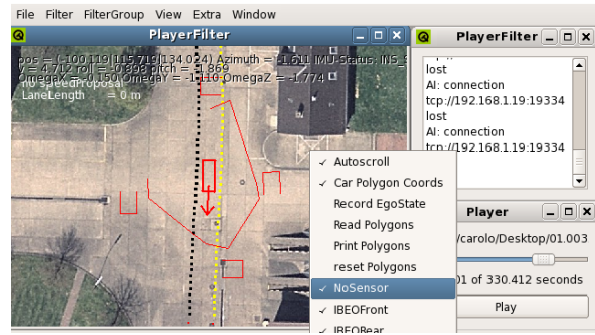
File Filter FilterGroup View Extra Window

PlayerFilter

pos = [-100.119|115.719|134.024] Azimuth = -1.611 IMU-Status: INS_S
v = 4.702 roll = 0.898 pitch = -1.869
OmegaX = -0.150 OmegaY = -1.110 OmegaZ = -1.774
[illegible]
LaneLength = 0 m

PlayerFilter

lost
AI: connection
tcp://192.168.1.19:19334
lost
AI: connection
tcp://192.168.1.19:19334

✓ Autoscroll
✓ Car Polygon Coords
Record EgoState
Read Polygons
Print Polygons
reset Polygons
✓ NoSensor
✓ IBEOFront
IBEORear

Player

/carolo/Desktop/01.003

01 of 330.412 seconds

Play